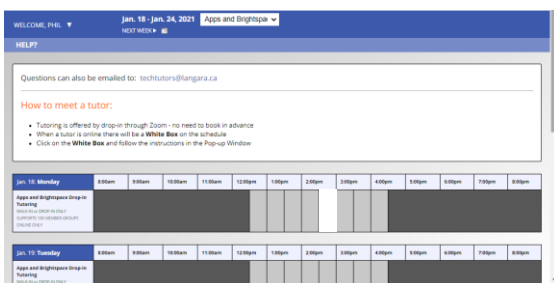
WELCOME, PHIL ▼

Jan. 18 - Jan. 24, 2021

Apps and Brightspa

NEXT WEEK ▸

HELP?

Questions can also be emailed to: techtutors@langara.ca

How to meet a tutor:

- Tutoring is offered by drop-in through Zoom - no need to book in advance
- When a tutor is online there will be a White Box on the schedule
- Click on the White Box and follow the instructions in the Pop-up Window

| Jan. 18: Monday | 8:00am | 9:00am | 10:00am | 11:00am | 12:00pm | 1:00pm | 2:00pm | 3:00pm | 4:00pm | 5:00pm | 6:00pm | 7:00pm | 8:00pm |
|---|---|---|---|---|---|---|---|---|---|---|---|---|---|
| Apps and Brightspace Drop-in Tutoring WALK-IN or DROP-IN ONLY SUPPORTS 100 MEMBER GROUPS ONLINE ONLY | | | | | | | | | | | | | |

| Jan. 19: Tuesday | 8:00am | 9:00am | 10:00am | 11:00am | 12:00pm | 1:00pm | 2:00pm | 3:00pm | 4:00pm | 5:00pm | 6:00pm | 7:00pm | 8:00pm |
|---|---|---|---|---|---|---|---|---|---|---|---|---|---|
| Apps and Brightspace Drop-in Tutoring WALK-IN or DROP-IN ONLY | | | | | | | | | | | | | |